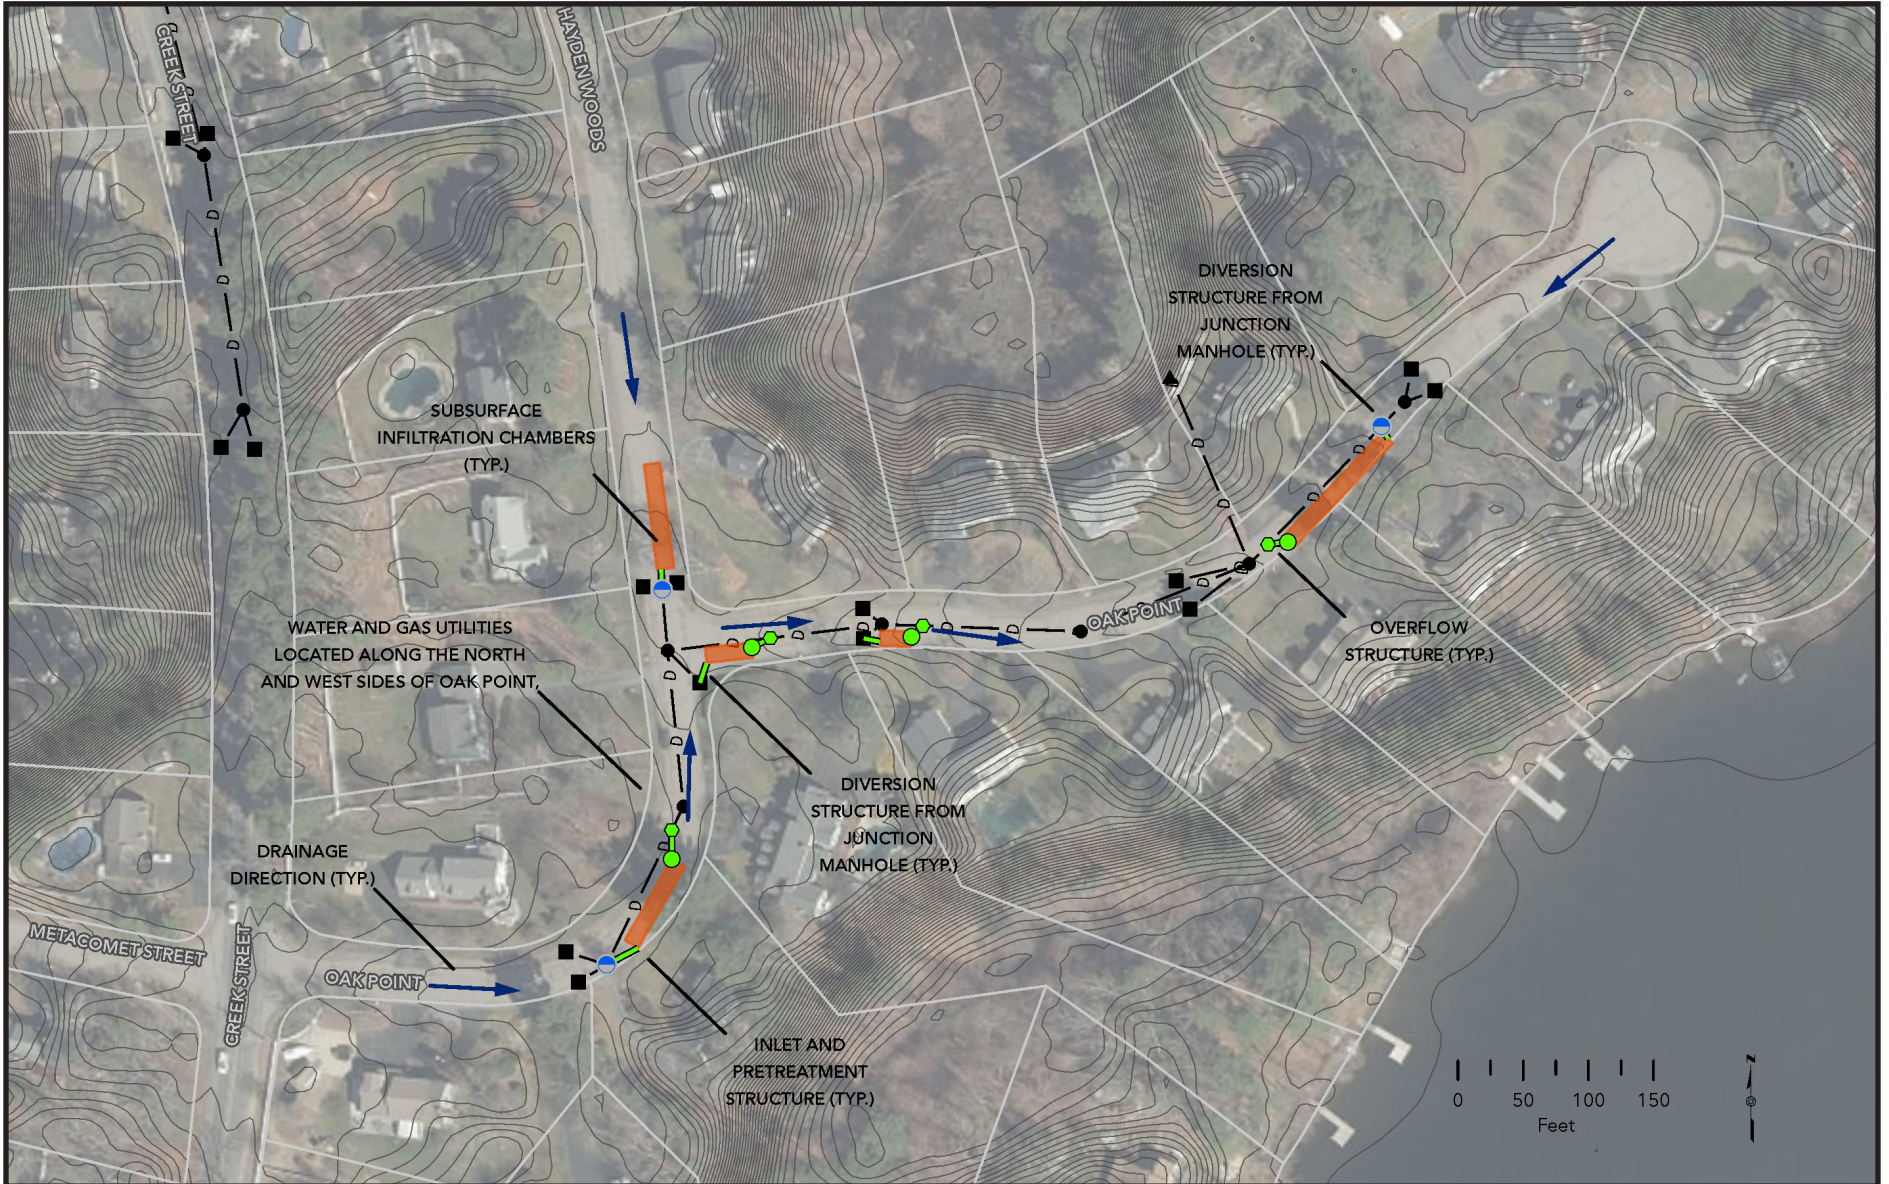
CREEK STREET

HAYDEN WOODS

DIVERSION STRUCTURE FROM JUNCTION MANHOLE (TYP.)

SUBSURFACE INFILTRATION CHAMBERS (TYP.)

OAK POINT

WATER AND GAS UTILITIES LOCATED ALONG THE NORTH AND WEST SIDES OF OAK POINT.

OVERFLOW STRUCTURE (TYP.)

DIVERSION STRUCTURE FROM JUNCTION MANHOLE (TYP.)

DRAINAGE DIRECTION (TYP.)

METACOMET STREET

CREEK STREET

OAK POINT

INLET AND PRETREATMENT STRUCTURE (TYP.)

0 50 100 150
Feet

N